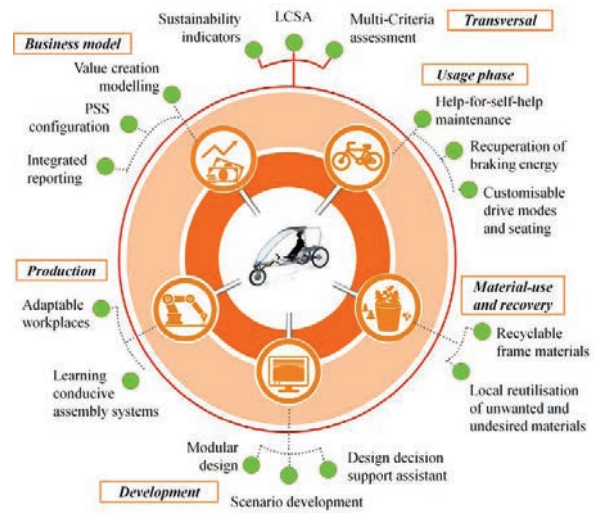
Sustainability indicators

LCSA

Multi-Criteria assessment

Transversal

Business model

Value creation modelling

PSS configuration

Integrated reporting

Usage phase

Help-for-self-help maintenance

Recuperation of braking energy

Customisable drive modes and seating

Production

Adaptable workplaces

Learning conducive assembly systems

Material-use and recovery

Recyclable frame materials

Local reutilisation of unwanted and undesired materials

Modular design

Scenario development

Design decision support assistant

Development